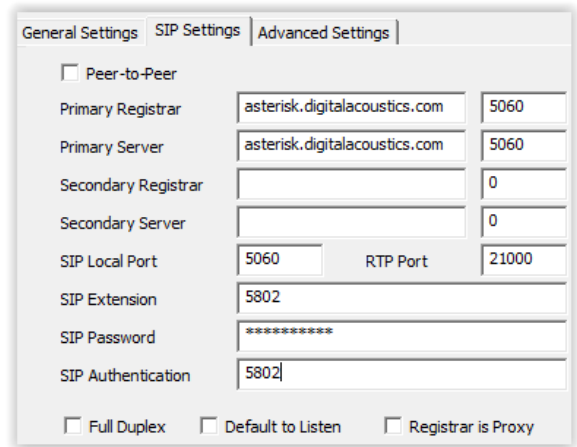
General Settings | SIP Settings | Advanced Settings

☐ Peer-to-Peer

Primary Registrar asterisk.digitalacoustics.com 5060

Primary Server asterisk.digitalacoustics.com 5060

Secondary Registrar 0

Secondary Server 0

SIP Local Port 5060 RTP Port 21000

SIP Extension 5802

SIP Password ***********

SIP Authentication 5802

☐ Full Duplex ☐ Default to Listen ☐ Registrar is Proxy